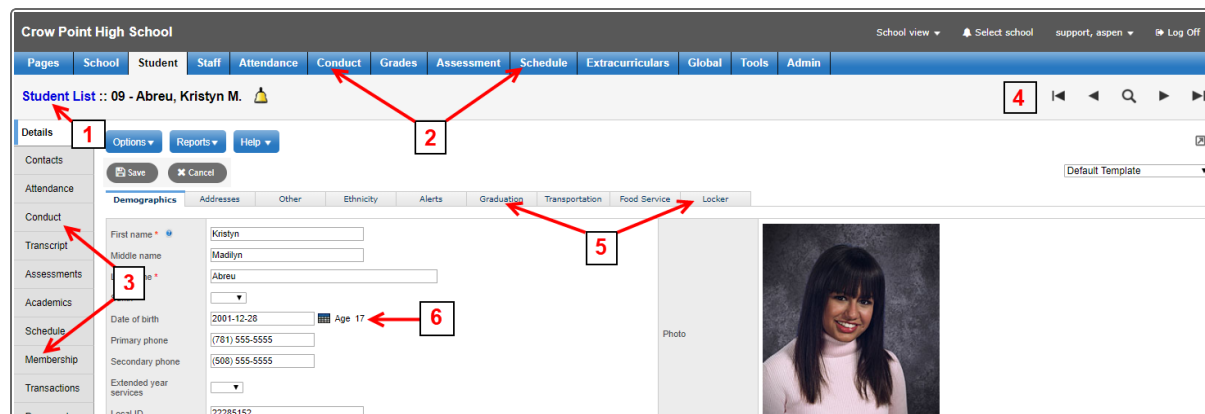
Crow Point High School

School view ▾ Select school support, aspen ▾ Log Off

Pages School Student Staff Attendance Conduct Grades Assessment Schedule Extracurriculars Global Tools Admin

Student List :: 09 - Abreu, Kristyn M.

1 2 4

Details
Contacts
Attendance
Conduct
Transcript
Assessments
Academics
Schedule
Membership
Transactions

Options ▾ Reports ▾ Help ▾

Save Cancel

Default Template

Demographics Addresses Other Ethnicity Alerts Graduation Transportation Food Service Locker

5 3 6

First name * Kristyn
Middle name Madilyn
L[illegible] name * Abreu
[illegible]
Date of birth 2001-12-28 Age 17
Primary phone (781) 555-5555
Secondary phone (508) 555-5555
Extended year services
Local ID 22285152

Photo